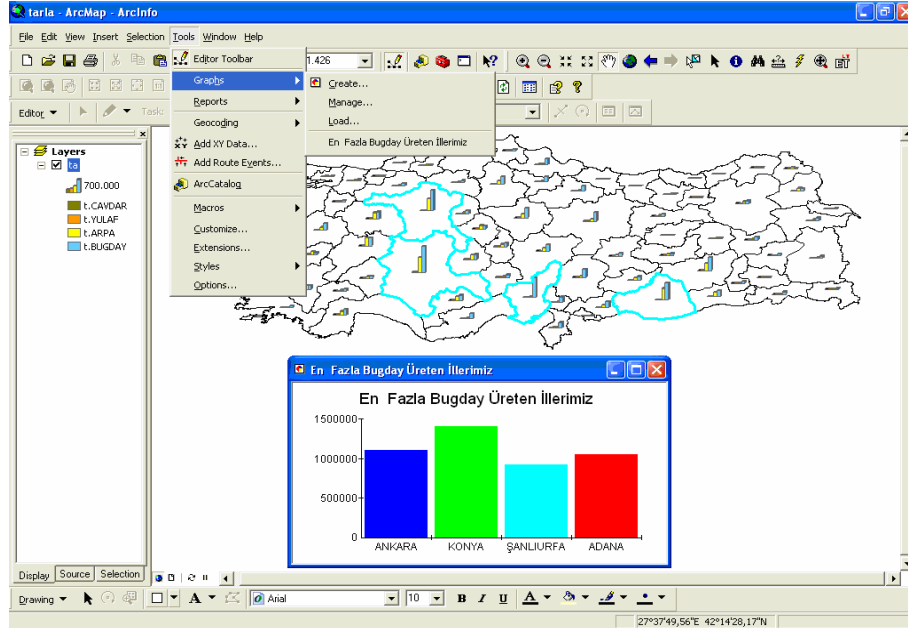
tarla - ArcMap - ArcInfo

File Edit View Insert Selection Tools Window Help

1.426

Editor ▼ Task

Layers
ta
700.000
t.CAVDAR
t.YULAF
t.ARPA
t.BUGDAY

Editor Toolbar
Graphs
Reports
Geocoding
Add XY Data...
Add Route Events...
ArcCatalog
Macros
Customize...
Extensions...
Styles
Options...

Create...
Manage...
Load...
En Fazla Bugday Üreten İllerimiz

En Fazla Bugday Üreten İllerimiz

En Fazla Bugday Üreten İllerimiz

| | |
|---|---|
| 1500000 | |
| 1000000 | |
| 500000 | |
| 0 | |

ANKARA KONYA ŞANLIURFA ADANA

Display Source Selection

Drawing ▼ Arial 10 B I U A

27°37'49,56"E 42°14'28,17"N